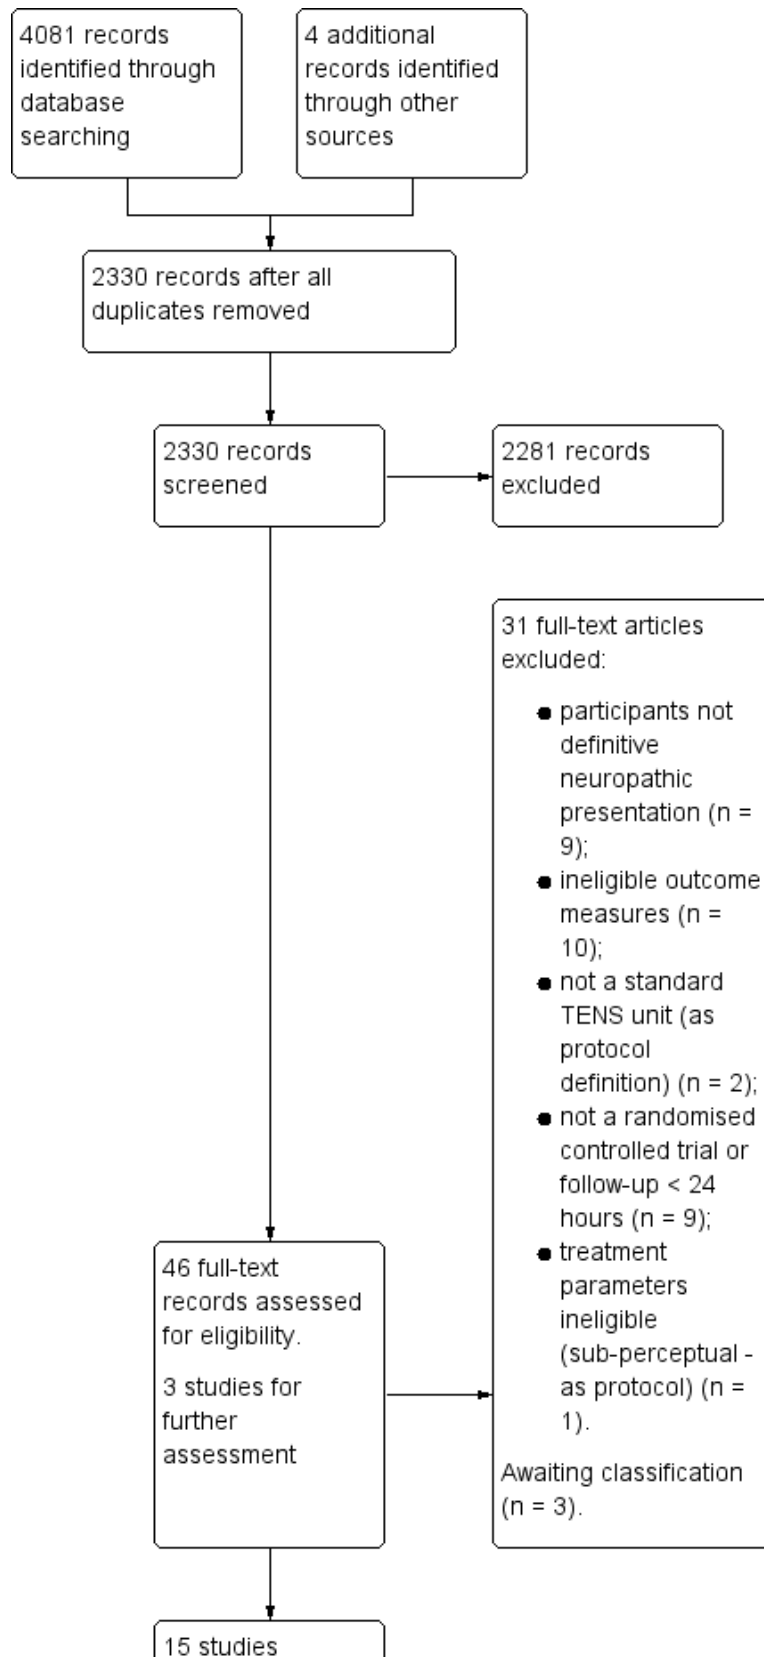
4081 records identified through database searching

4 additional records identified through other sources

2330 records after all duplicates removed

2330 records screened

2281 records excluded

31 full-text articles excluded:

- participants not definitive neuropathic presentation (n = 9);
- ineligible outcome measures (n = 10);
- not a standard TENS unit (as protocol definition) (n = 2);
- not a randomised controlled trial or follow-up < 24 hours (n = 9);
- treatment parameters ineligible (sub-perceptual - as protocol) (n = 1).

Awaiting classification (n = 3).

46 full-text records assessed for eligibility.

3 studies for further assessment

15 studies